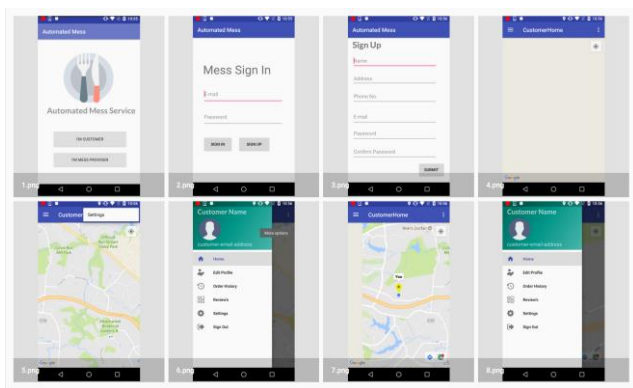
Automated Mess

Automated Mess Service

I'M CUSTOMER

I'M MESS PROVIDER

1.png

Automated Mess

Mess Sign In

E-mail

Password

SIGN IN

SIGN UP

2.png

Automated Mess

Sign Up

Name

Address

Phone No.

E-mail

Password

Confirm Password

SUBMIT

3.png

CustomerHome

Google

4.png

Customer

Settings

Google

5.png

Customer Name

customer email address

More options

Home

Edit Profile

Order History

Reviews

Settings

Sign Out

6.png

CustomerHome

Google

7.png

Customer Name

customer email address

Home

Edit Profile

Order History

Reviews

Settings

Sign Out

8.png